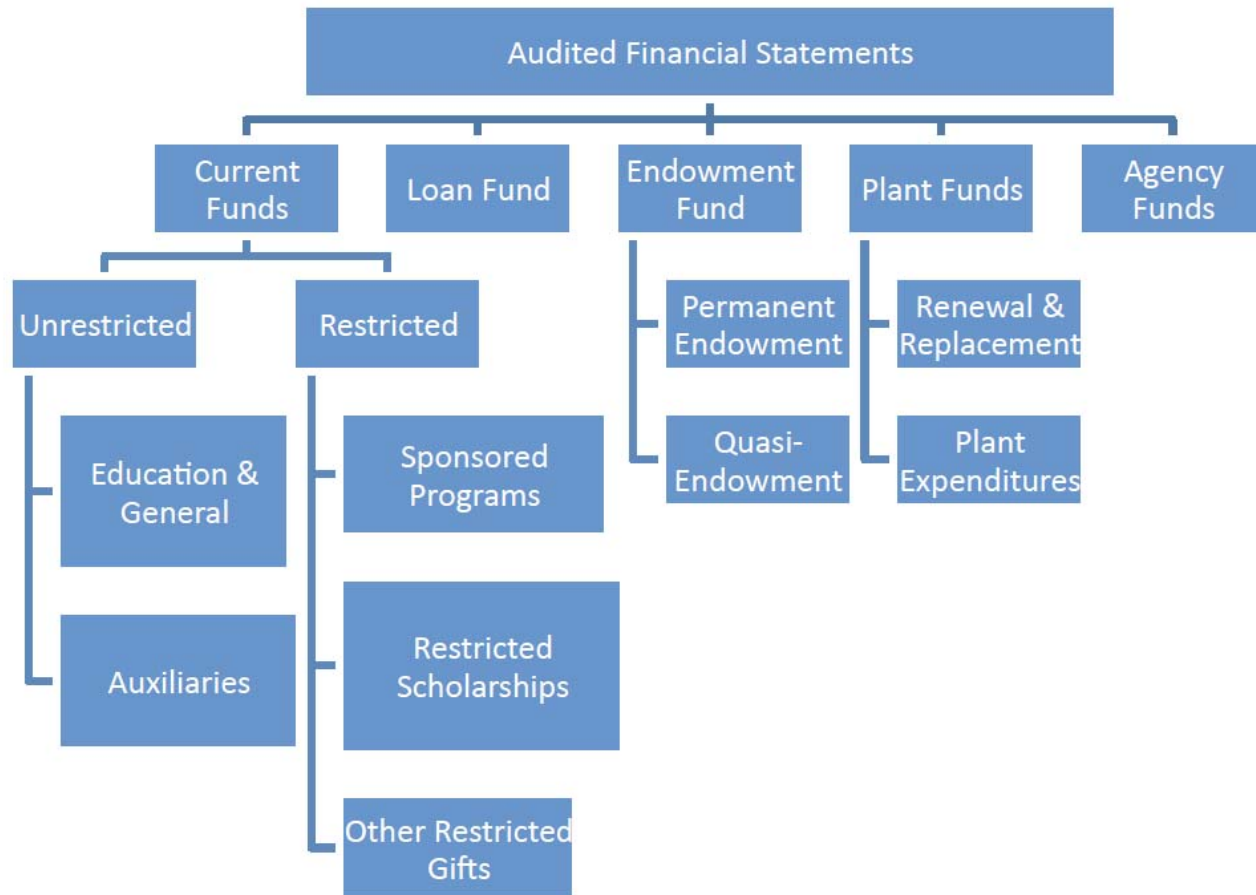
Audited Financial Statements

Current Funds

Loan Fund

Endowment Fund

Plant Funds

Agency Funds

Unrestricted

Restricted

Permanent Endowment

Quasi-Endowment

Renewal & Replacement

Plant Expenditures

Education & General

Auxiliaries

Sponsored Programs

Restricted Scholarships

Other Restricted Gifts